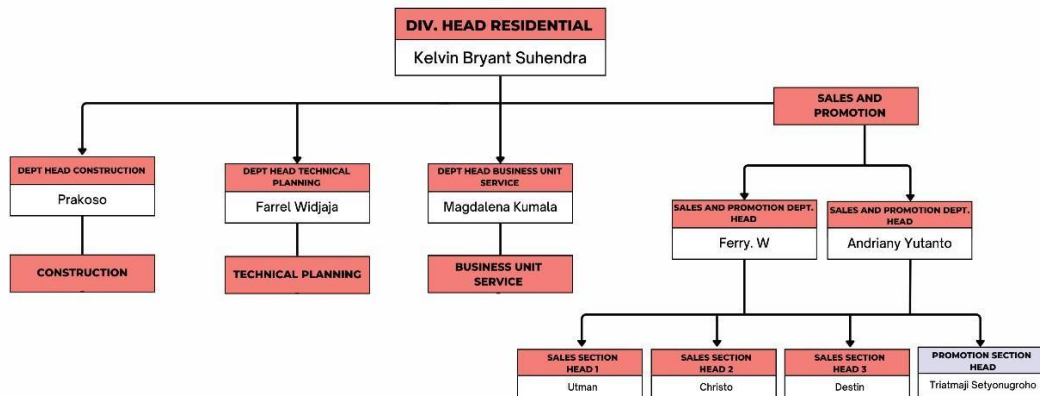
DIV. HEAD RESIDENTIAL
Kelvin Bryant Suhendra

SALES AND PROMOTION

DEPT HEAD CONSTRUCTION
Prakoso

CONSTRUCTION

DEPT HEAD TECHNICAL PLANNING
Farrel Widjaja

TECHNICAL PLANNING

DEPT HEAD BUSINESS UNIT SERVICE
Magdalena Kumala

BUSINESS UNIT SERVICE

SALES AND PROMOTION DEPT. HEAD
Ferry. W

SALES AND PROMOTION DEPT. HEAD
Andriany Yutanto

SALES SECTION HEAD 1
Utman

SALES SECTION HEAD 2
Christo

SALES SECTION HEAD 3
Destin

PROMOTION SECTION HEAD
Triatmaji Setyonugroho